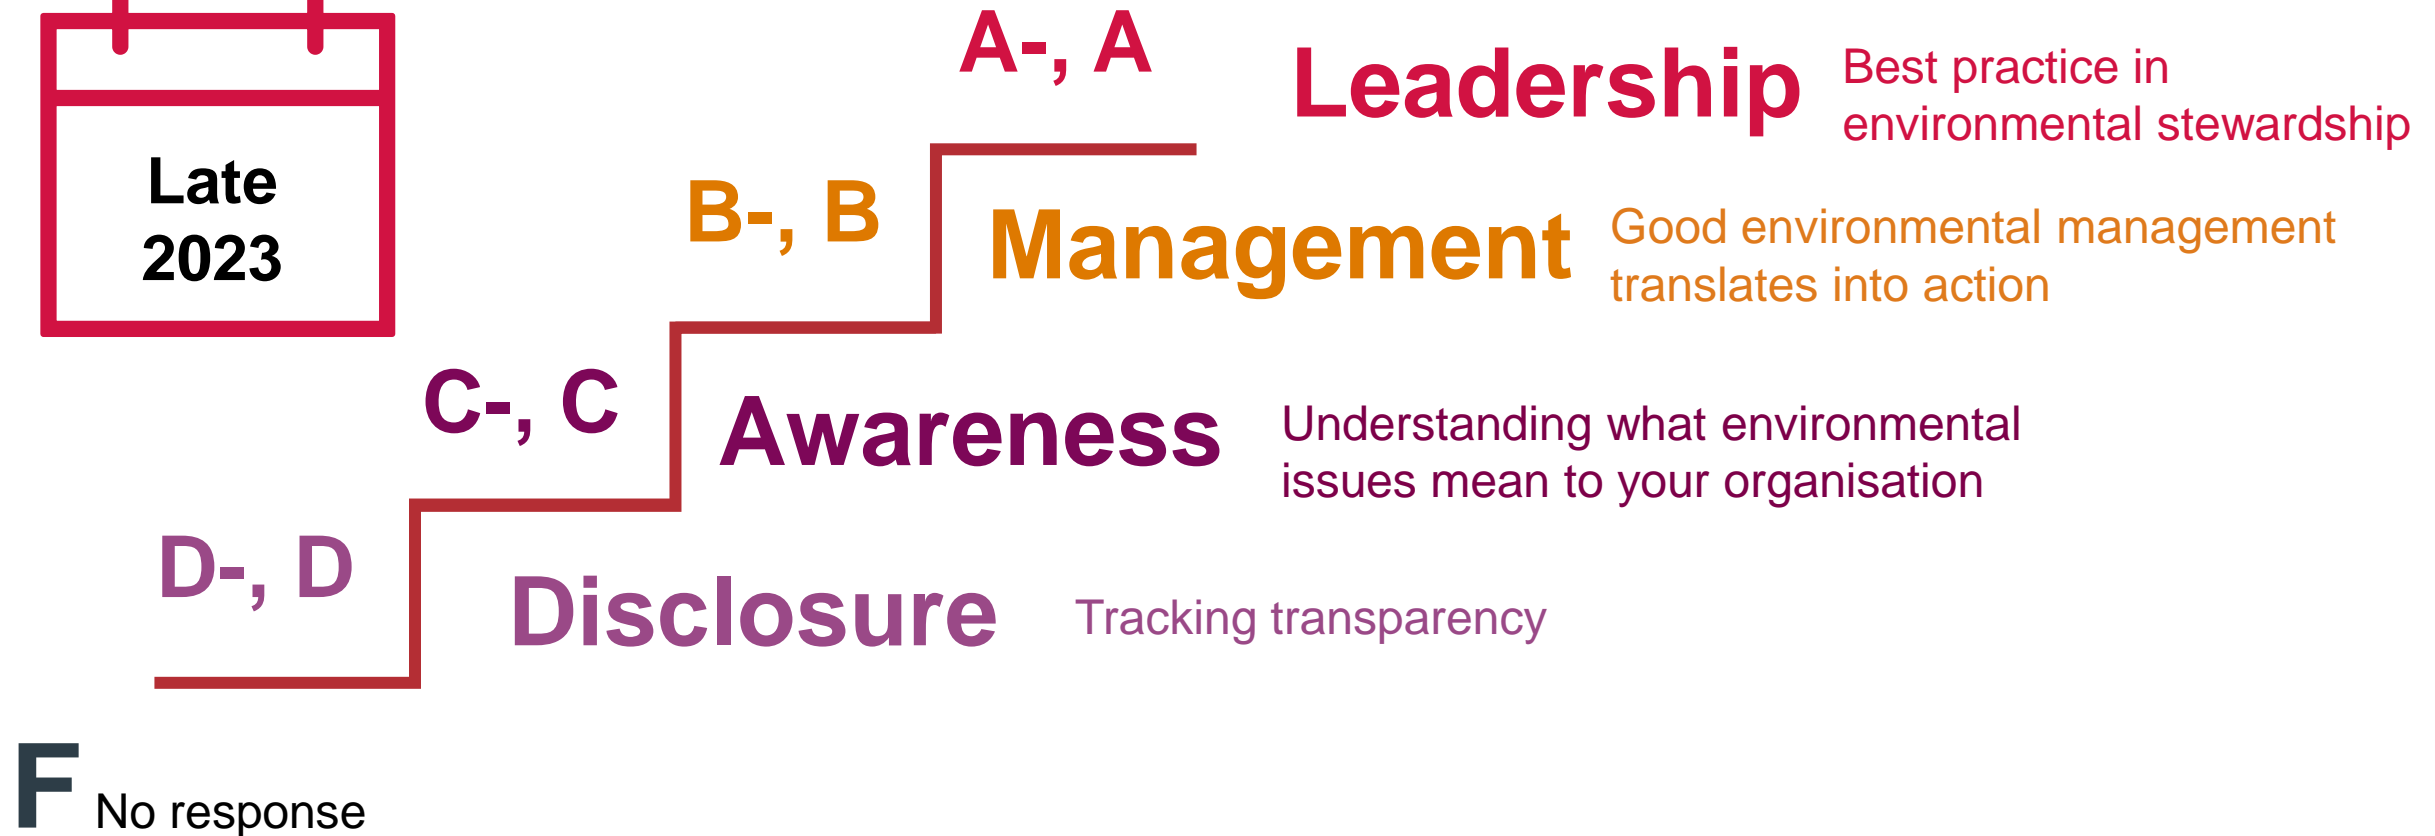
Late 2023

A-, A
Leadership
Best practice in environmental stewardship

B-, B
Management
Good environmental management translates into action

C-, C
Awareness
Understanding what environmental issues mean to your organisation

D-, D
Disclosure
Tracking transparency

F
No response